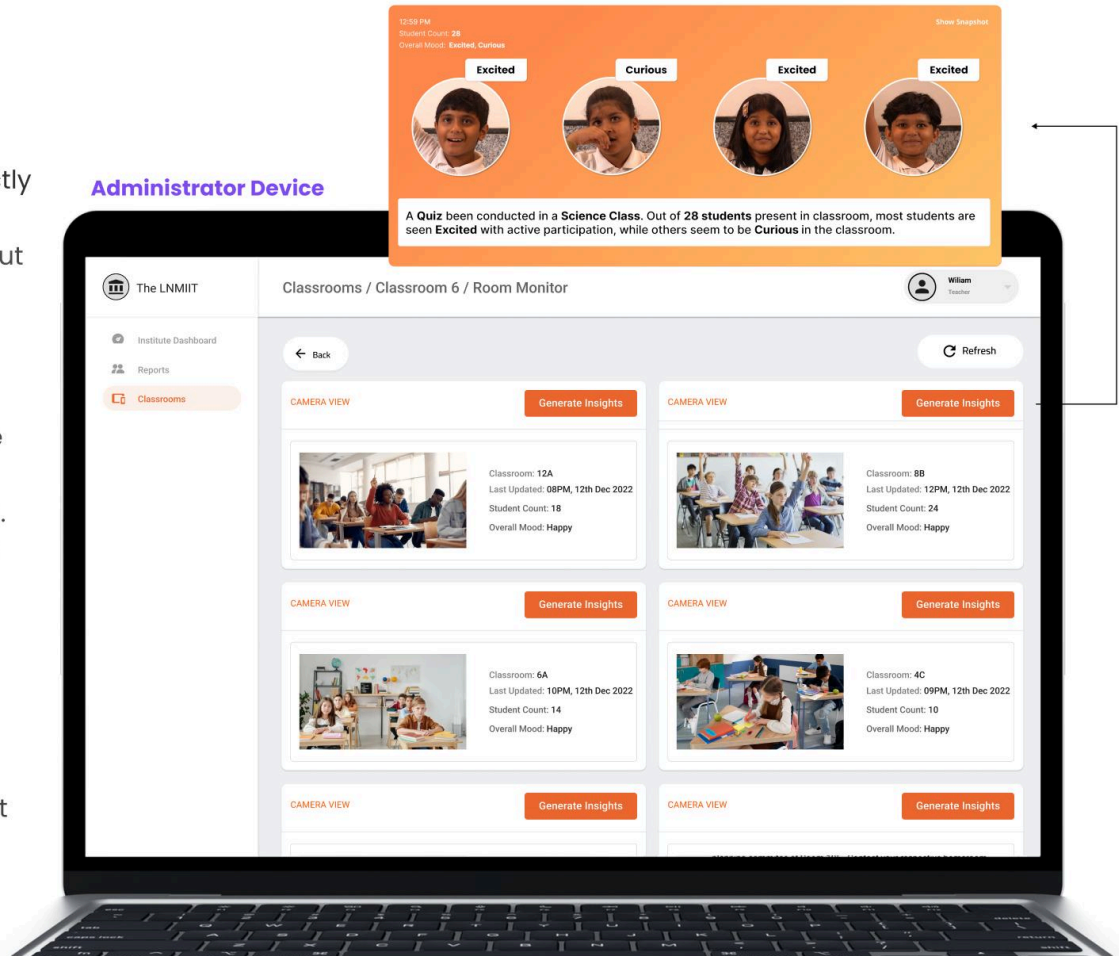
tly

ut

e

.

t

Administrator Device

12:59 PM
Student Count: 28
Overall Mood: Excited, Curious

Show Snapshot

Excited

Curious

Excited

Excited

A **Quiz** been conducted in a **Science Class**. Out of **28 students** present in classroom, most students are seen **Excited** with active participation, while others seem to be **Curious** in the classroom.

The LNMIIT

Classrooms / Classroom 6 / Room Monitor

Wiliam
Teacher

Institute Dashboard

Reports

Classrooms

Back

Refresh

CAMERA VIEW

Generate Insights

Classroom: 12A
Last Updated: 08PM, 12th Dec 2022
Student Count: 18
Overall Mood: Happy

CAMERA VIEW

Generate Insights

Classroom: 8B
Last Updated: 12PM, 12th Dec 2022
Student Count: 24
Overall Mood: Happy

CAMERA VIEW

Generate Insights

Classroom: 6A
Last Updated: 10PM, 12th Dec 2022
Student Count: 14
Overall Mood: Happy

CAMERA VIEW

Generate Insights

Classroom: 4C
Last Updated: 09PM, 12th Dec 2022
Student Count: 10
Overall Mood: Happy

CAMERA VIEW

Generate Insights

CAMERA VIEW

Generate Insights

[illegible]